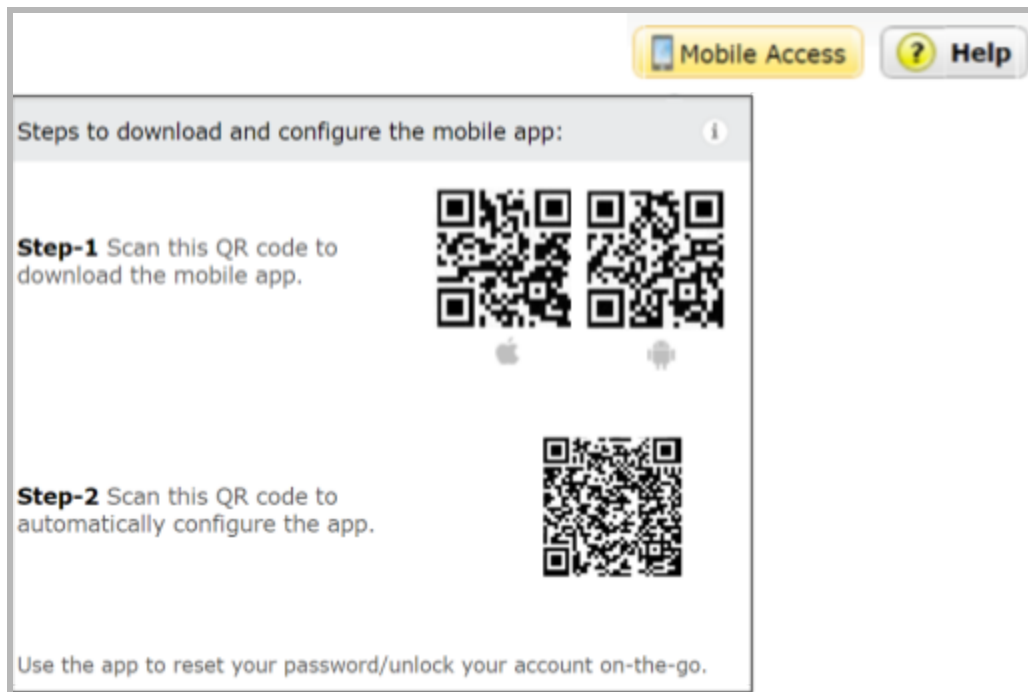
Mobile Access ? Help

Steps to download and configure the mobile app: i

**Step-1** Scan this QR code to download the mobile app.

**Step-2** Scan this QR code to automatically configure the app.

Use the app to reset your password/unlock your account on-the-go.